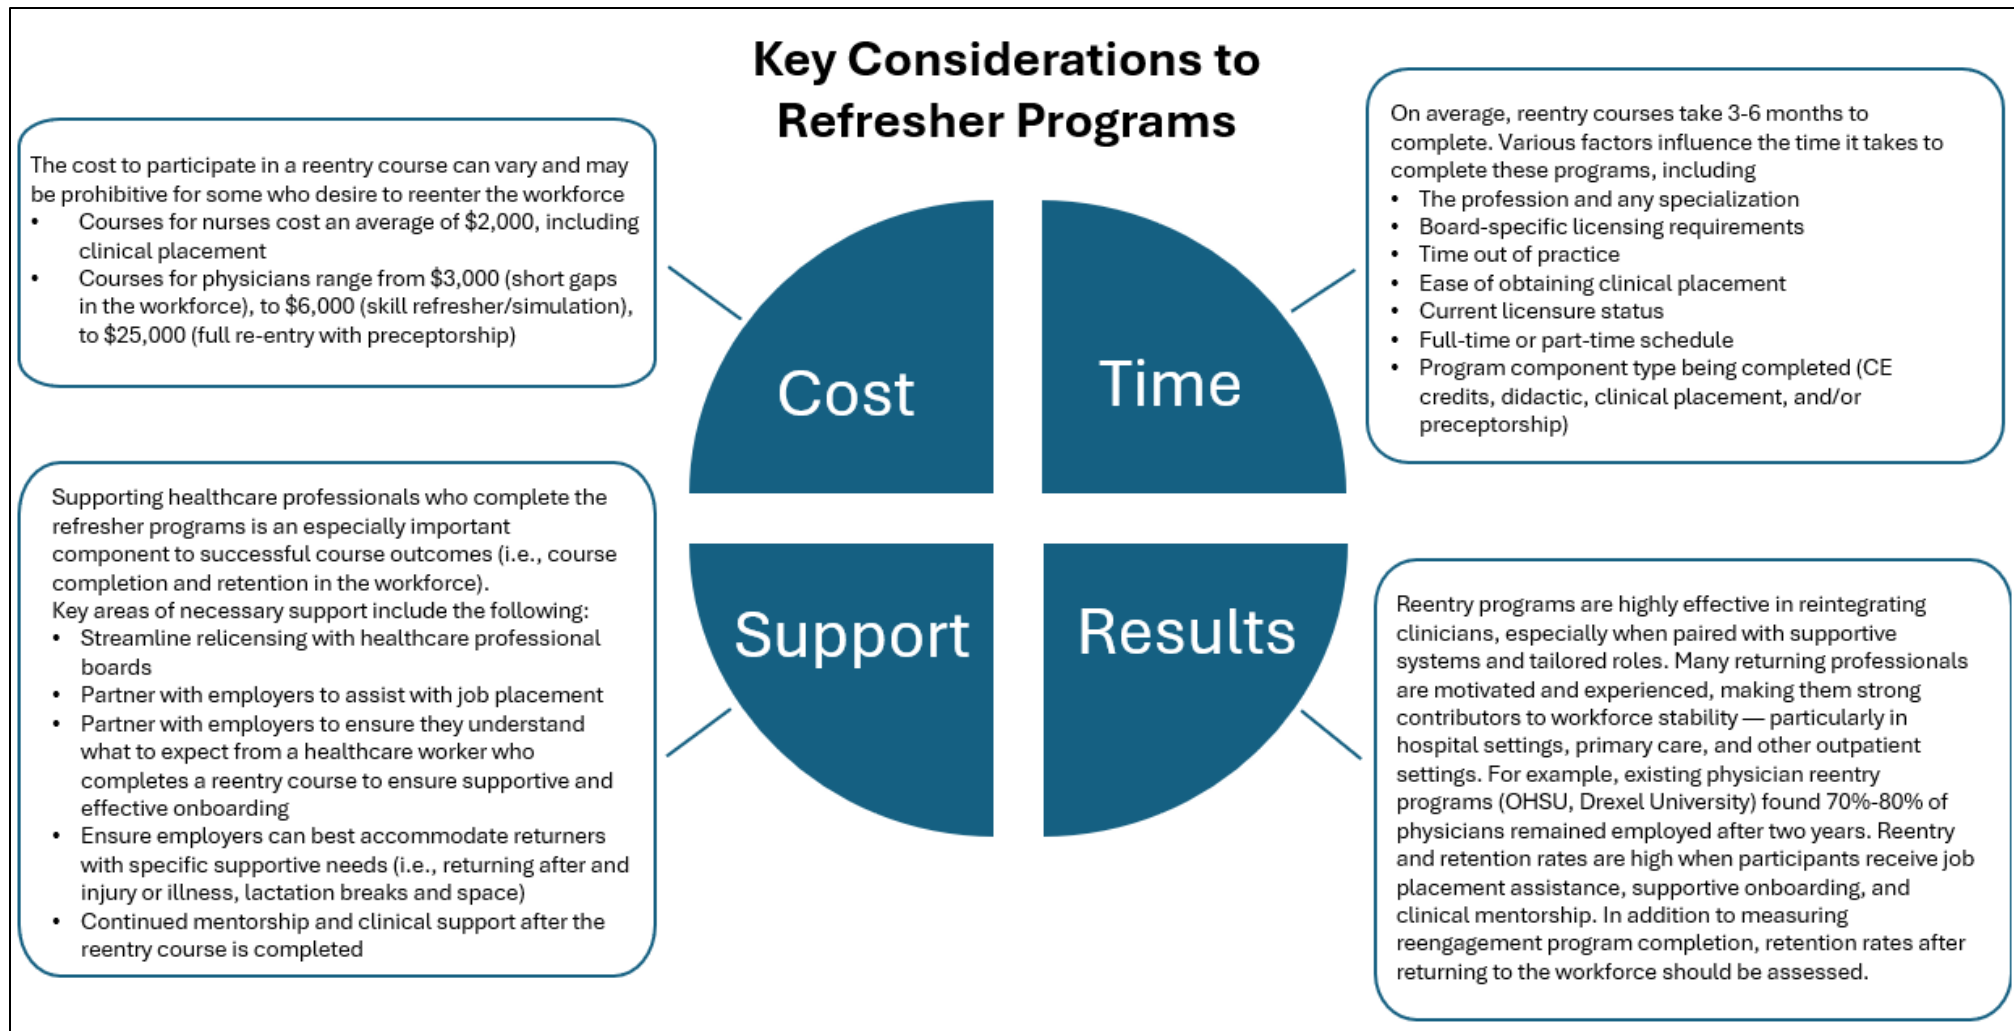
Key Considerations to Refresher Programs

The cost to participate in a reentry course can vary and may be prohibitive for some who desire to reenter the workforce
• Courses for nurses cost an average of $2,000, including clinical placement
• Courses for physicians range from $3,000 (short gaps in the workforce), to $6,000 (skill refresher/simulation), to $25,000 (full re-entry with preceptorship)

Cost

Time

On average, reentry courses take 3-6 months to complete. Various factors influence the time it takes to complete these programs, including
• The profession and any specialization
• Board-specific licensing requirements
• Time out of practice
• Ease of obtaining clinical placement
• Current licensure status
• Full-time or part-time schedule
• Program component type being completed (CE credits, didactic, clinical placement, and/or preceptorship)

Supporting healthcare professionals who complete the refresher programs is an especially important component to successful course outcomes (i.e., course completion and retention in the workforce).
Key areas of necessary support include the following:
• Streamline relicensing with healthcare professional boards
• Partner with employers to assist with job placement
• Partner with employers to ensure they understand what to expect from a healthcare worker who completes a reentry course to ensure supportive and effective onboarding
• Ensure employers can best accommodate returners with specific supportive needs (i.e., returning after and injury or illness, lactation breaks and space)
• Continued mentorship and clinical support after the reentry course is completed

Support

Results

Reentry programs are highly effective in reintegrating clinicians, especially when paired with supportive systems and tailored roles. Many returning professionals are motivated and experienced, making them strong contributors to workforce stability — particularly in hospital settings, primary care, and other outpatient settings. For example, existing physician reentry programs (OHSU, Drexel University) found 70%-80% of physicians remained employed after two years. Reentry and retention rates are high when participants receive job placement assistance, supportive onboarding, and clinical mentorship. In addition to measuring reengagement program completion, retention rates after returning to the workforce should be assessed.